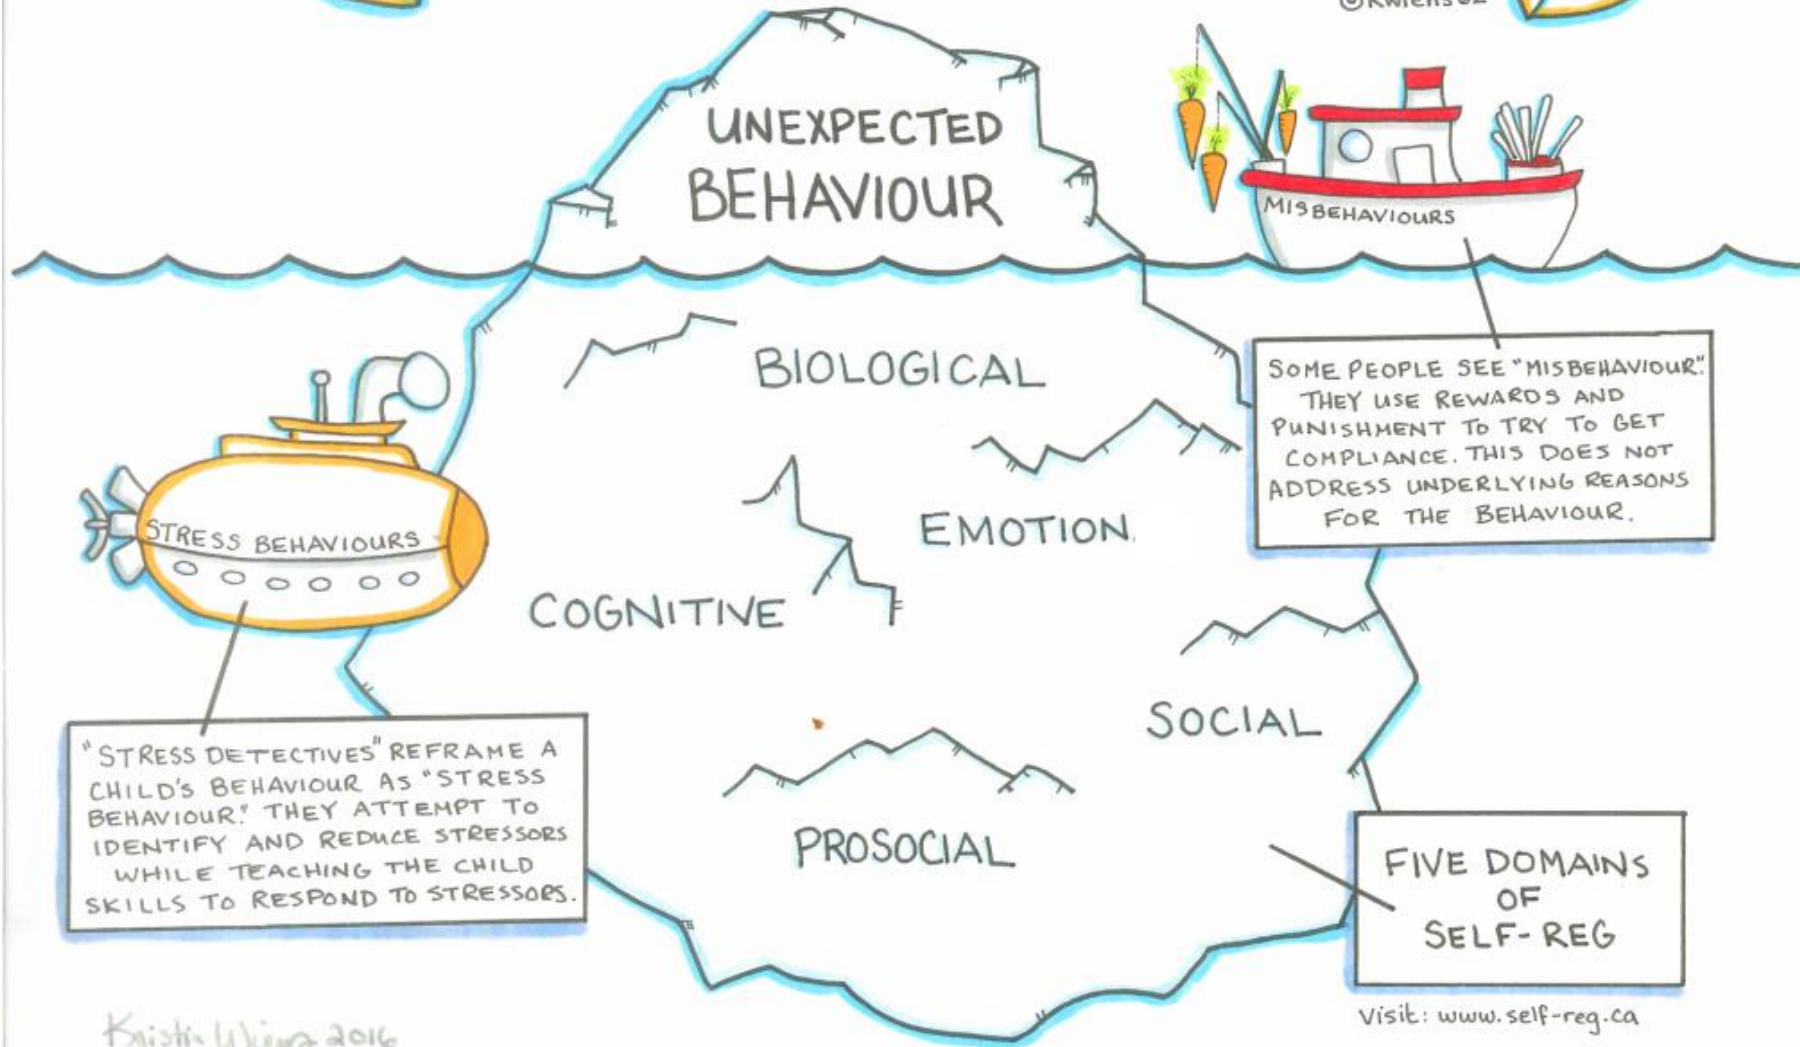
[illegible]

UNEXPECTED BEHAVIOUR

MISBEHAVIOURS

SOME PEOPLE SEE "MISBEHAVIOUR". THEY USE REWARDS AND PUNISHMENT TO TRY TO GET COMPLIANCE. THIS DOES NOT ADDRESS UNDERLYING REASONS FOR THE BEHAVIOUR.

BIOLOGICAL

EMOTION

STRESS BEHAVIOURS

COGNITIVE

SOCIAL

"STRESS DETECTIVES" REFRAME A CHILD'S BEHAVIOUR AS "STRESS BEHAVIOUR." THEY ATTEMPT TO IDENTIFY AND REDUCE STRESSORS WHILE TEACHING THE CHILD SKILLS TO RESPOND TO STRESSORS.

PROSOCIAL

FIVE DOMAINS OF SELF-REG

Visit: www.self-reg.ca

Kristin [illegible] 2016